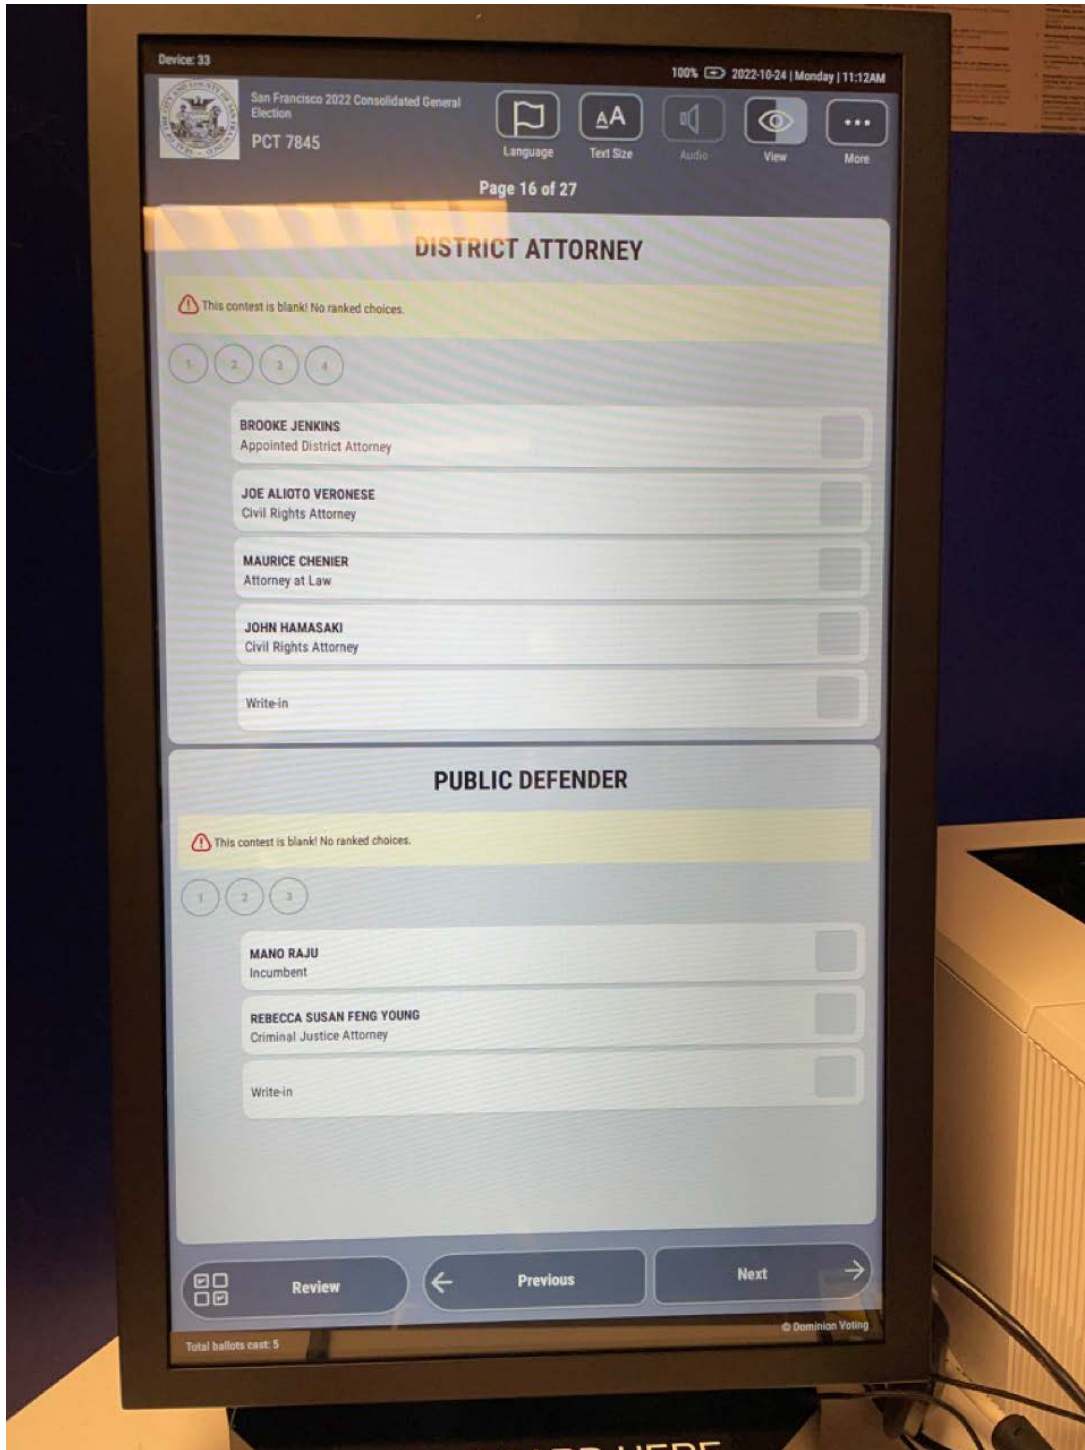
Device: 33

100% 2022-10-24 | Monday | 11:12AM

San Francisco 2022 Consolidated General Election

PCT 7845

Language Text Size Audio View More

Page 16 of 27

DISTRICT ATTORNEY

This contest is blank! No ranked choices.

1 2 3 4

BROOKE JENKINS
Appointed District Attorney

JOE ALIOTO VERONESE
Civil Rights Attorney

MAURICE CHENIER
Attorney at Law

JOHN HAMASAKI
Civil Rights Attorney

Write-in

PUBLIC DEFENDER

This contest is blank! No ranked choices.

1 2 3

MANO RAJU
Incumbent

REBECCA SUSAN FENG YOUNG
Criminal Justice Attorney

Write-in

Review

Previous

Next

© Dominion Voting

Total ballots cast: 5